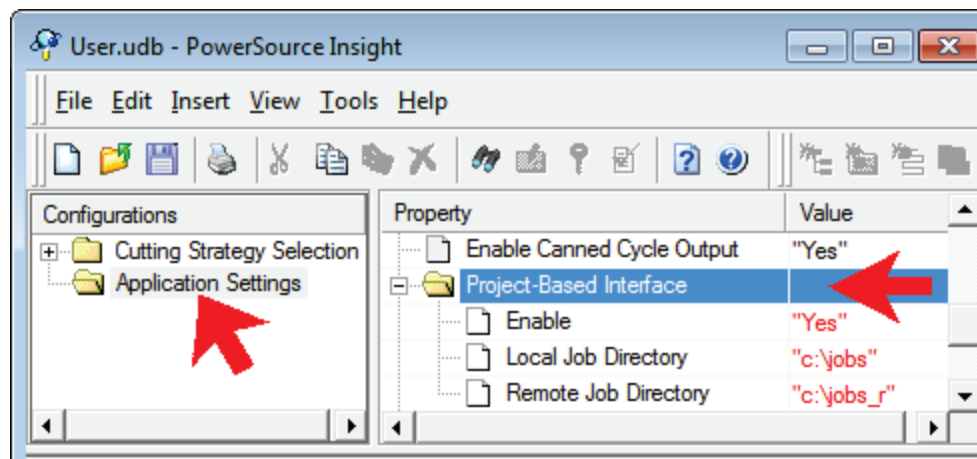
User.udb - PowerSource Insight

File Edit Insert View Tools Help

Configurations

Cutting Strategy Selection

Application Settings

| Property | Value |
|---|---|
| Enable Canned Cycle Output | "Yes" |
| Project-Based Interface | |
| Enable | "Yes" |
| Local Job Directory | "c:\jobs" |
| Remote Job Directory | "c:\jobs_r" |